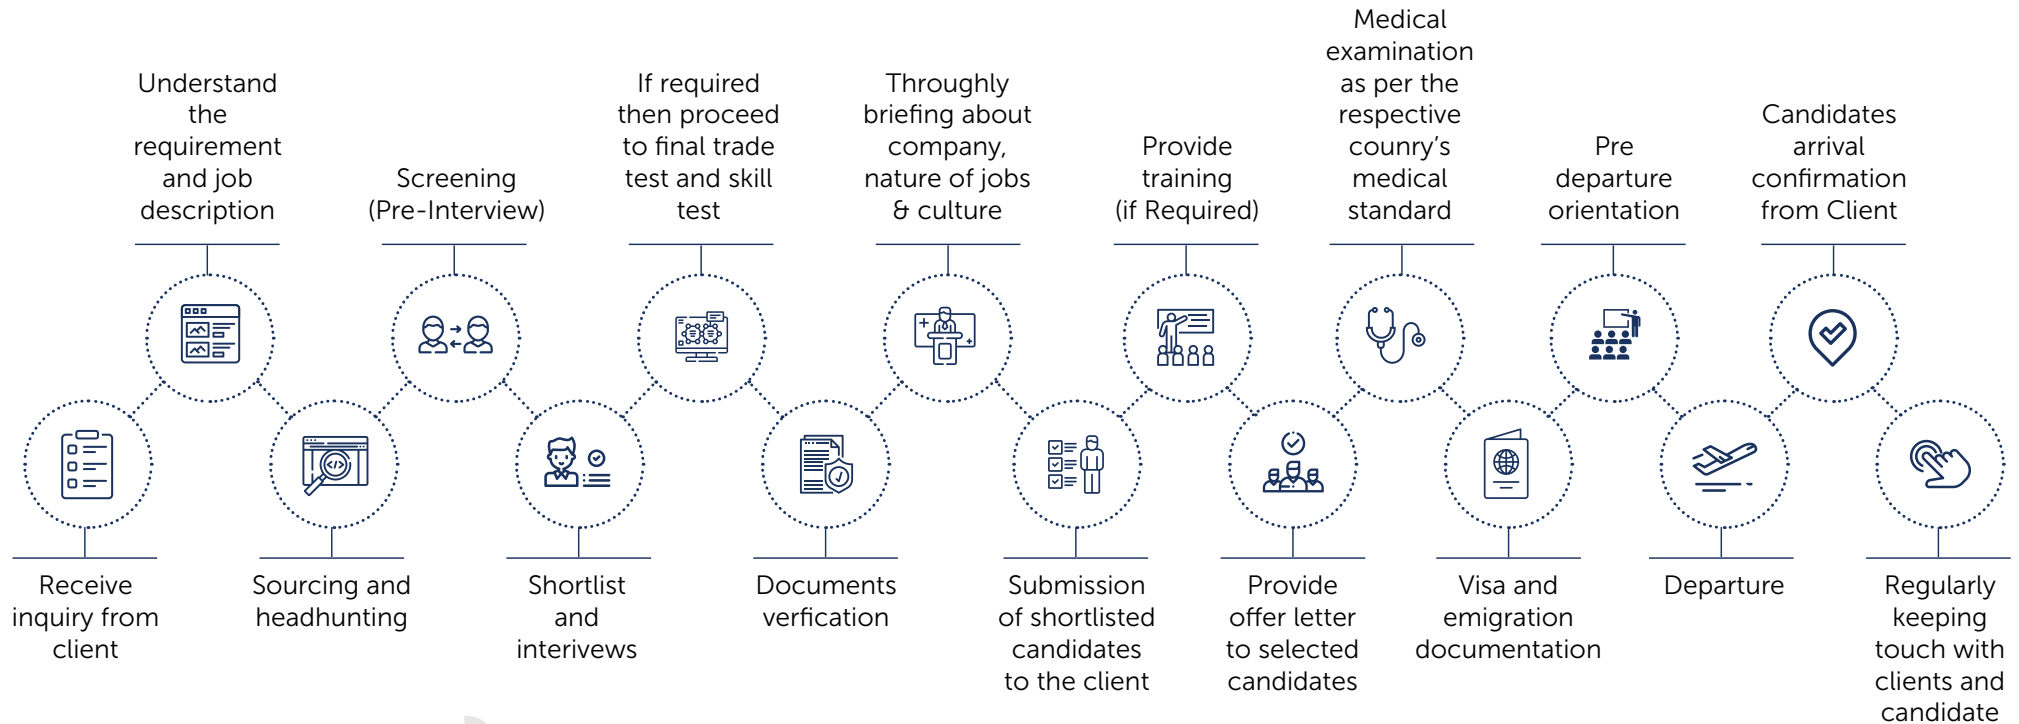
Receive inquiry from client

Understand the requirement and job description

Sourcing and headhunting

Screening (Pre-Interview)

Shortlist and interivews

If required then proceed to final trade test and skill test

Documents verfication

Throughly briefing about company, nature of jobs & culture

Submission of shortlisted candidates to the client

Provide training (if Required)

Provide offer letter to selected candidates

Medical examination as per the respective counry's medical standard

Visa and emigration documentation

Pre departure orientation

Departure

Candidates arrival confirmation from Client

Regularly keeping touch with clients and candidate